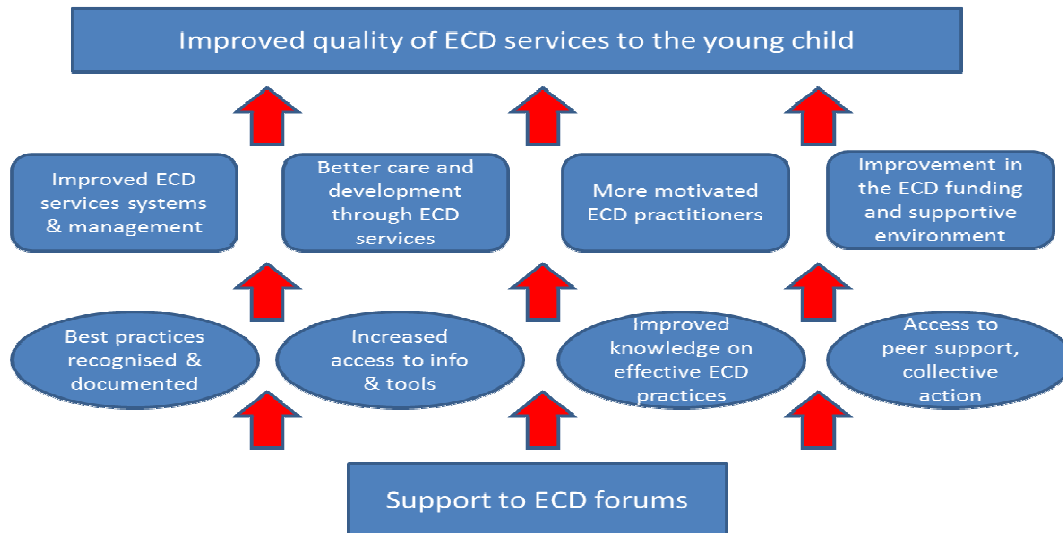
Improved quality of ECD services to the young child

Improved ECD services systems & management

Better care and development through ECD services

More motivated ECD practitioners

Improvement in the ECD funding and supportive environment

Best practices recognised & documented

Increased access to info & tools

Improved knowledge on effective ECD practices

Access to peer support, collective action

Support to ECD forums